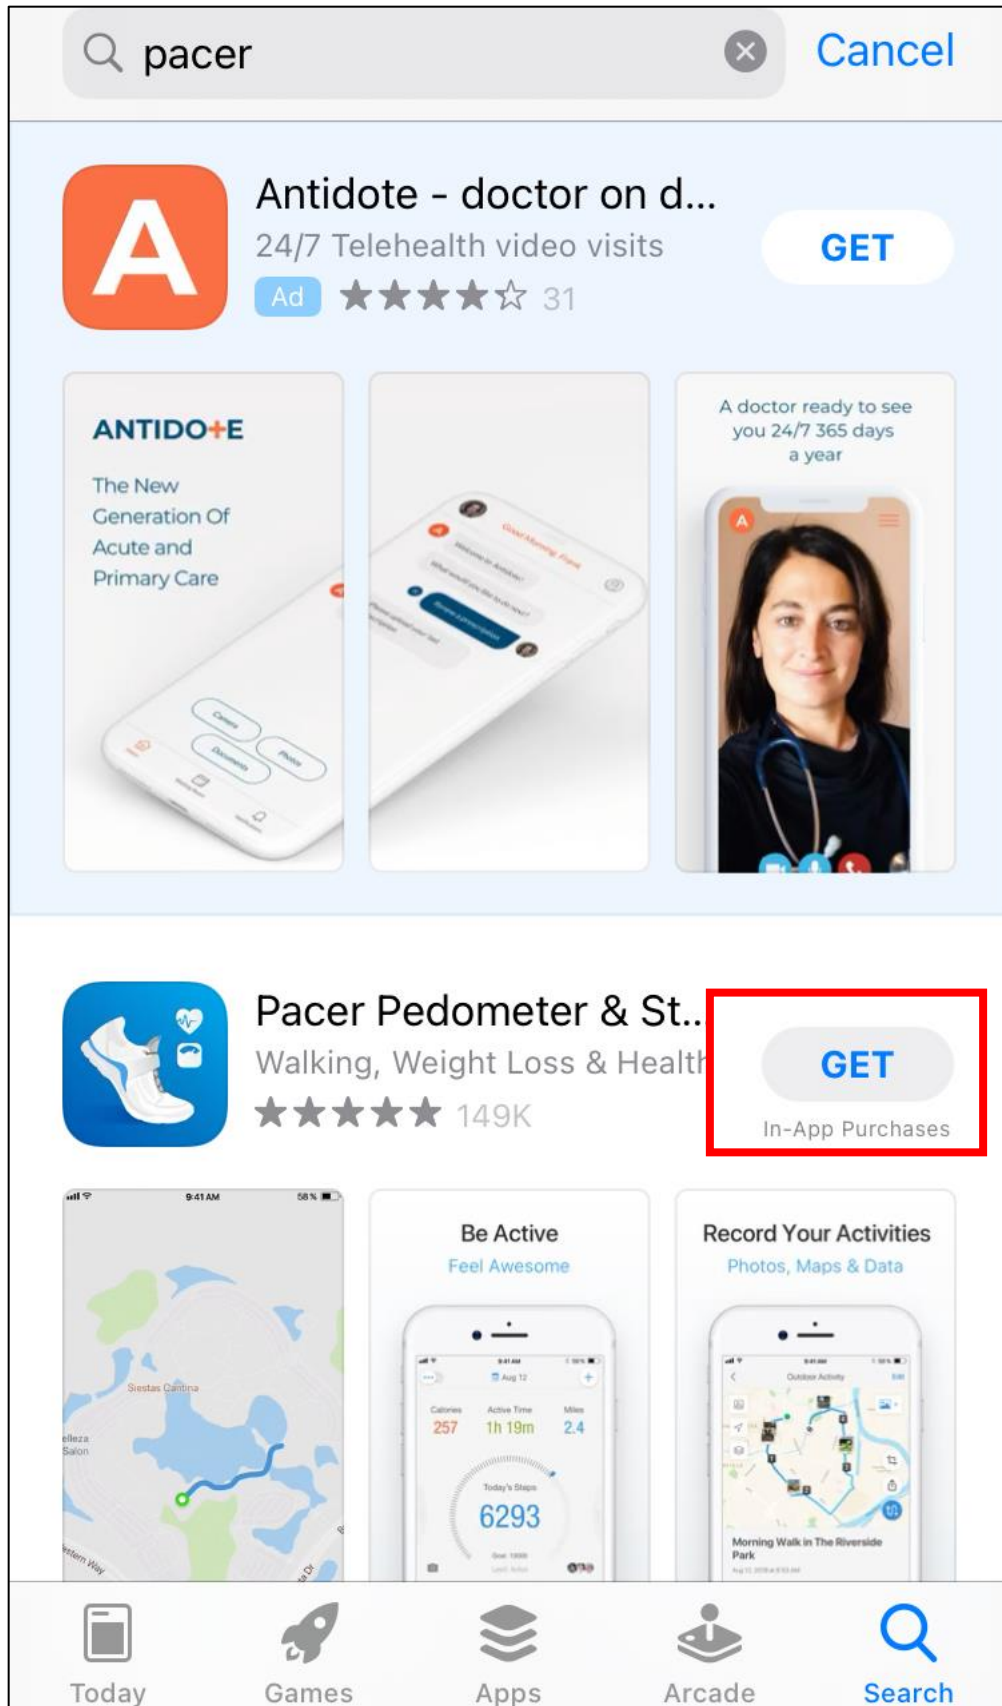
pacer

Cancel

Antidote - doctor on d...
24/7 Telehealth video visits
Ad 31

GET

ANTIDO+E
The New Generation Of Acute and Primary Care

A doctor ready to see you 24/7 365 days a year

Pacer Pedometer & St...
Walking, Weight Loss & Health
149K

GET
In-App Purchases

9:41 AM
58 %
Siestas Cantina

Be Active
Feel Awesome

257
1h 19m
2.4
6293

Record Your Activities
Photos, Maps & Data

Morning Walk in The Riverside Park

Today
Games
Apps
Arcade
Search